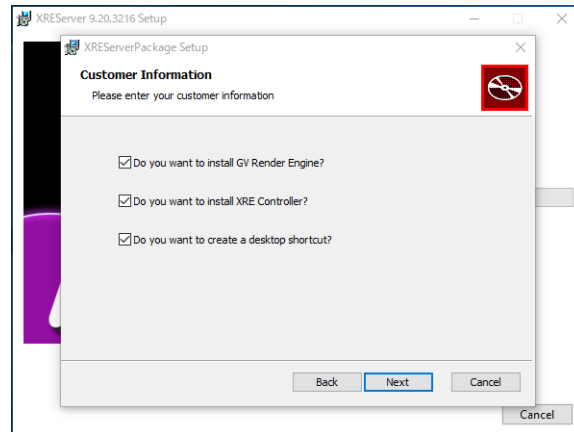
XREServer 9.20.3216 Setup

XREServerPackage Setup

Customer Information

Please enter your customer information

Do you want to install GV Render Engine?

Do you want to install XRE Controller?

Do you want to create a desktop shortcut?

Back

Next

Cancel

Cancel